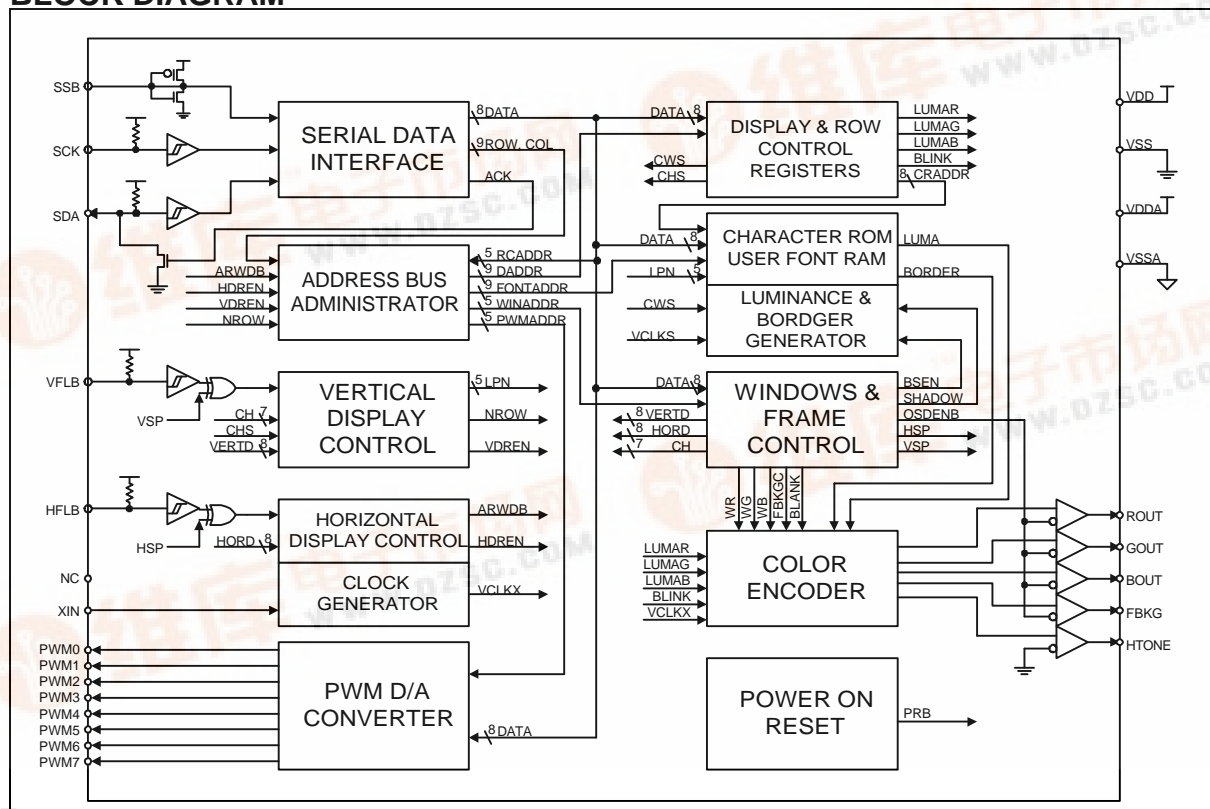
BLOCK DIAGRAM

SSB
SCK
SDA
SERIAL DATA INTERFACE
8 DATA
9 ROW, COL
ACK
DATA 8
DISPLAY & ROW CONTROL REGISTERS
LUMAR
LUMAG
LUMAB
BLINK
8 CRADDR
CWS
CHS
VDD
VSS
VDDA
VSSA
ADDRESS BUS ADMINISTRATOR
ARWDB
HDREN
VDREN
NROW
5 RCADDR
9 DADDR
9 FONTADDR
5 WINADDR
5 PWMADDR
DATA 8
CHARACTER ROM USER FONT RAM
LPN 5
LUMA
BORDER
CWS
LUMINANCE & BORDGER GENERATOR
VCLKS
VFLB
VSP
VERTICAL DISPLAY CONTROL
CH 7
CHS
VERTD 8
5 LPN
NROW
VDREN
DATA 8
WINDOWS & FRAME CONTROL
8 VERTD
8 HORD
7 CH
BSEN
SHADOW
OSDENB
HSP
VSP
WR
WG
WB
FBKGC
BLANK
HFLB
HSP
HORIZONTAL DISPLAY CONTROL
HORD 8
ARWDB
HDREN
NC
XIN
CLOCK GENERATOR
VCLKX
LUMAR
LUMAG
LUMAB
BLINK
VCLKX
COLOR ENCODER
ROUT
GOUT
BOUT
FBKG
HTONE
PWM0
PWM1
PWM2
PWM3
PWM4
PWM5
PWM6
PWM7
PWM D/A CONVERTER
8 DATA
POWER ON RESET
PRB
www.dzsc.com